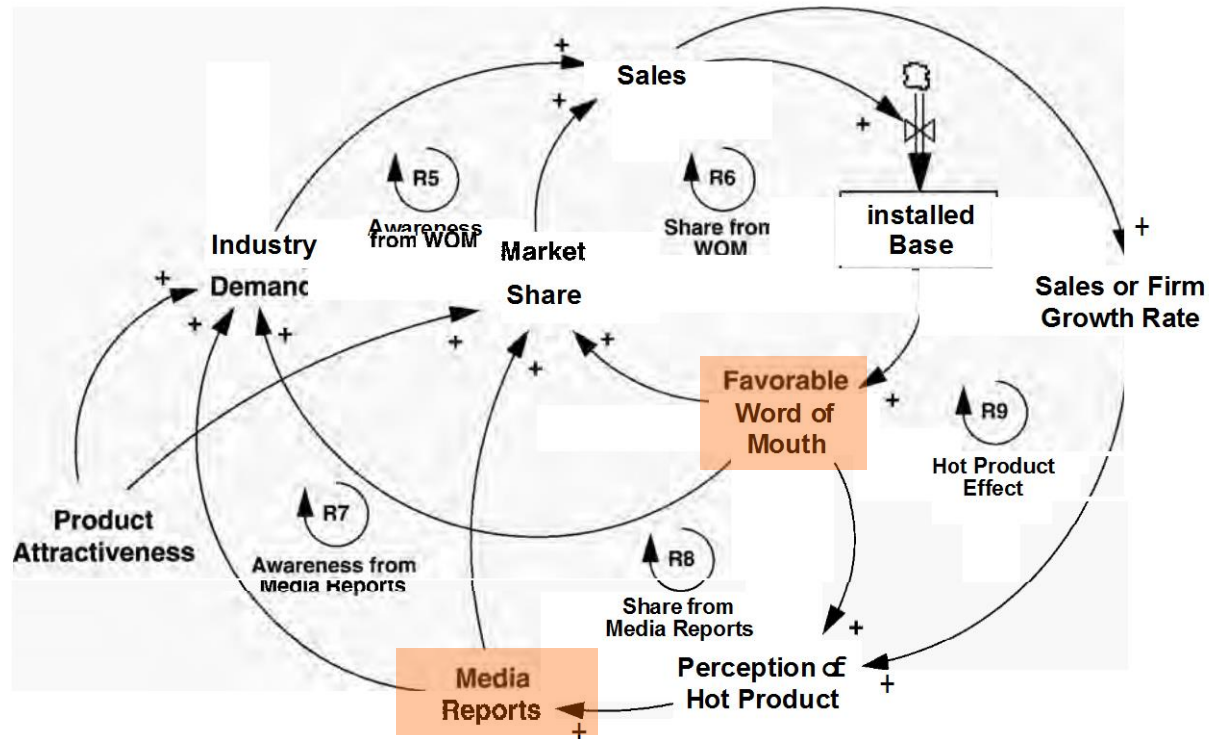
Sales
+
+
+
installed Base
+
R5
Awareness from WOM
R6
Share from WOM
Industry Demand
Market Share
+
Sales or Firm Growth Rate
+
+
+
+
+
+
Favorable Word of Mouth
+
R9
Hot Product Effect
Product Attractiveness
R7
Awareness from Media Reports
R8
Share from Media Reports
+
Media Reports
Perception of Hot Product
+
+